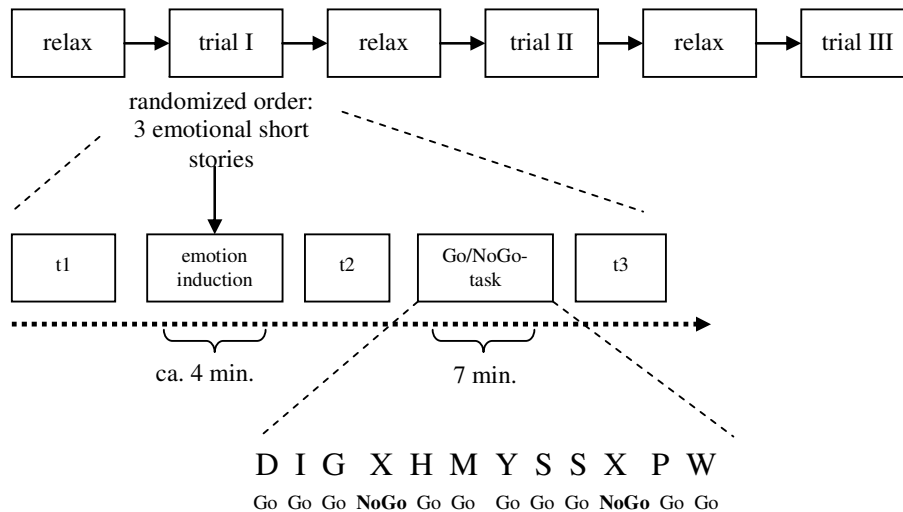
relax → trial I → relax → trial II → relax → trial III

randomized order: 3 emotional short stories

t1

emotion induction

t2

Go/NoGo-task

t3

ca. 4 min.

7 min.

D I G X H M Y S S X P W

Go Go Go **NoGo** Go Go Go Go Go **NoGo** Go Go